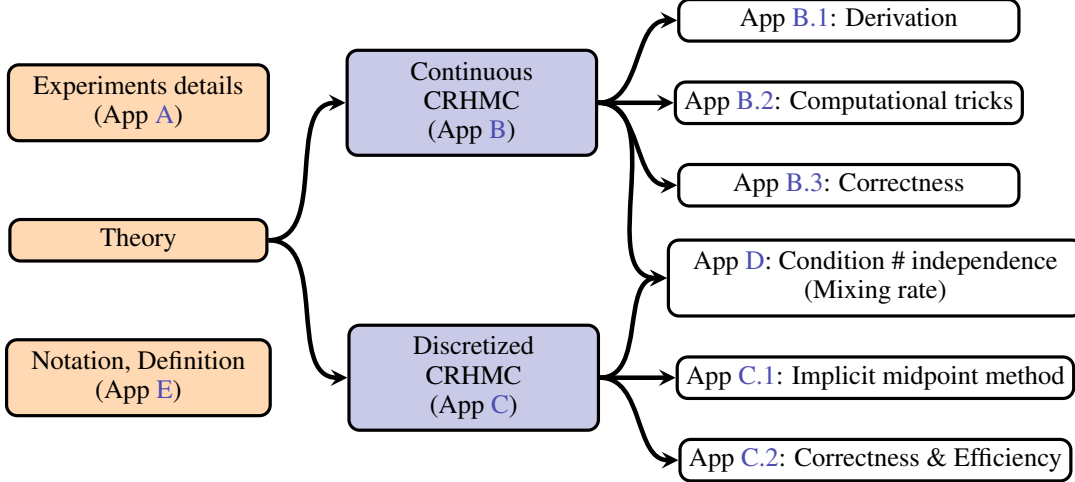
Experiments details
(App A)

Theory

Notation, Definition
(App E)

Continuous
CRHMC
(App B)

Discretized
CRHMC
(App C)

App B.1: Derivation

App B.2: Computational tricks

App B.3: Correctness

App D: Condition # independence
(Mixing rate)

App C.1: Implicit midpoint method

App C.2: Correctness & Efficiency